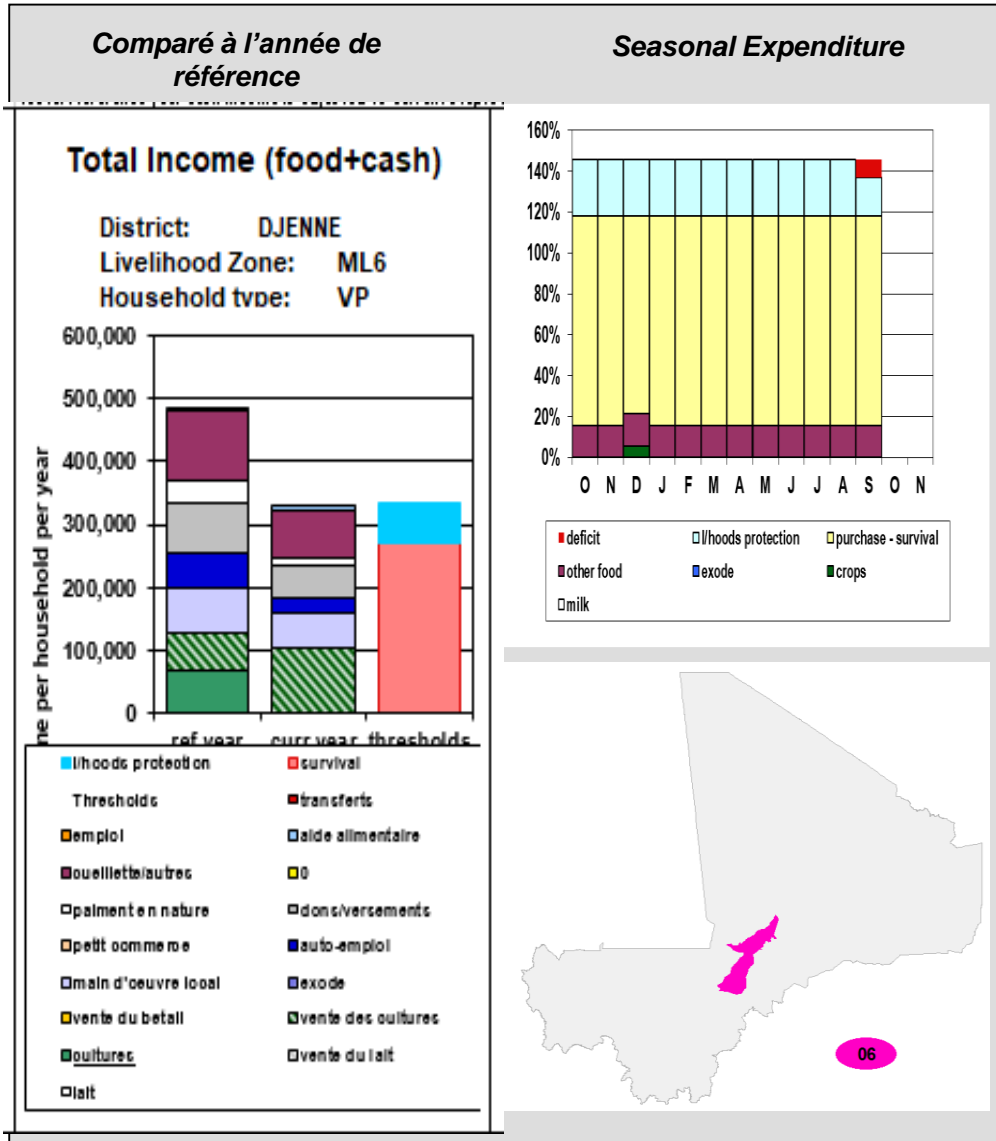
Comparé à l'année de référence

Seasonal Expenditure

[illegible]

Total Income (food+cash)

District: DJENNE
Livelihood Zone: ML6
Household type: VP

600,000
500,000
400,000
300,000
200,000
100,000
0

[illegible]ne per household per year

ref year
curr year
thresholds

l/hoods protection
survival
Thresholds
transferts
emploi
aide alimentaire
ceuillette/autres
0
paiment en nature
dons/versements
petit commerce
auto-emploi
main d'oeuvre local
exode
vente du betail
vente des cultures
cultures
vente du lait
lait

160%
140%
120%
100%
80%
60%
40%
20%
0%

O N D J F M A M J J A S O N

deficit
l/hoods protection
purchase - survival
other food
exode
crops
milk

06